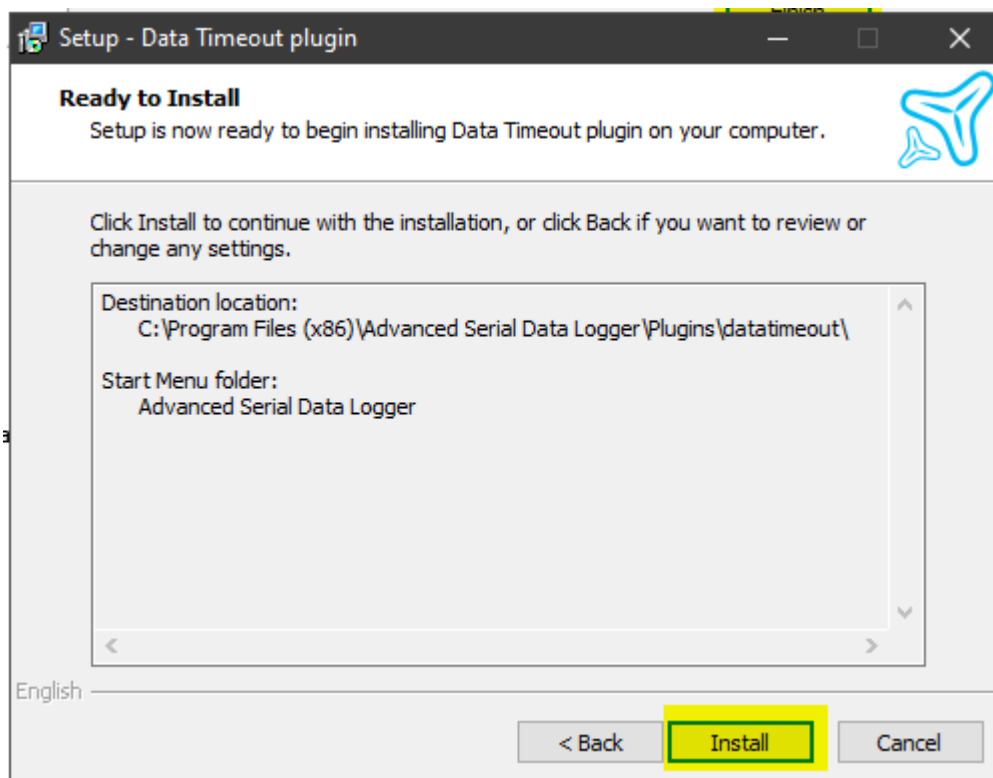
Setup - Data Timeout plugin

Ready to Install
Setup is now ready to begin installing Data Timeout plugin on your computer.

Click Install to continue with the installation, or click Back if you want to review or change any settings.

Destination location:
C:\Program Files (x86)\Advanced Serial Data Logger\Plugins\datatimeout\

Start Menu folder:
Advanced Serial Data Logger

English

< Back
Install
Cancel